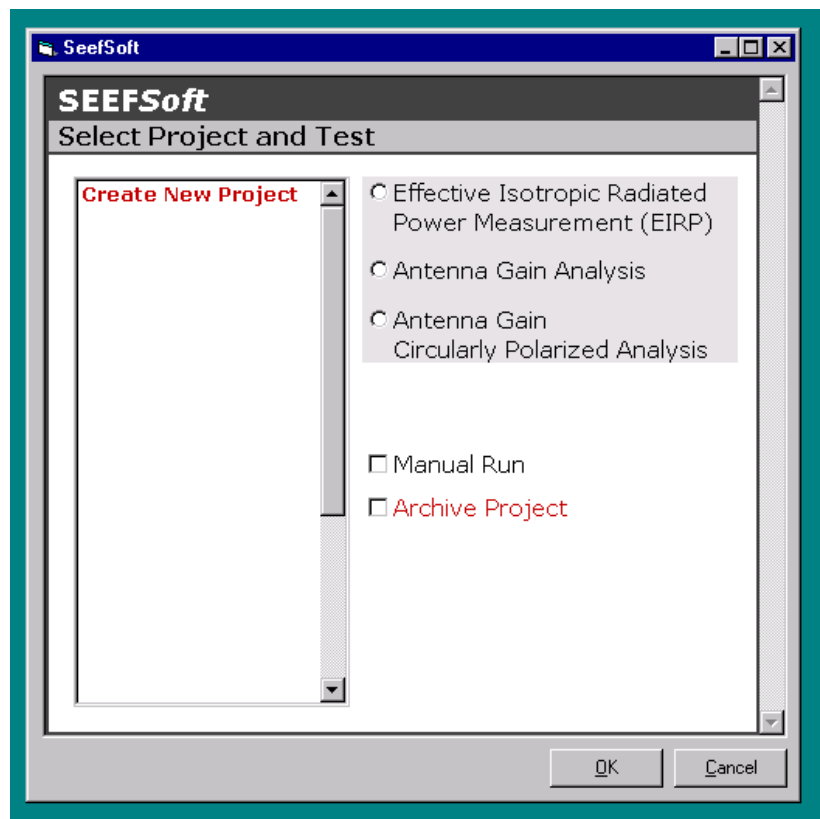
SeefSoft

SEEFSoft

Select Project and Test

Create New Project

Effective Isotropic Radiated Power Measurement (EIRP)

Antenna Gain Analysis

Antenna Gain Circularly Polarized Analysis

Manual Run

Archive Project

OK

Cancel